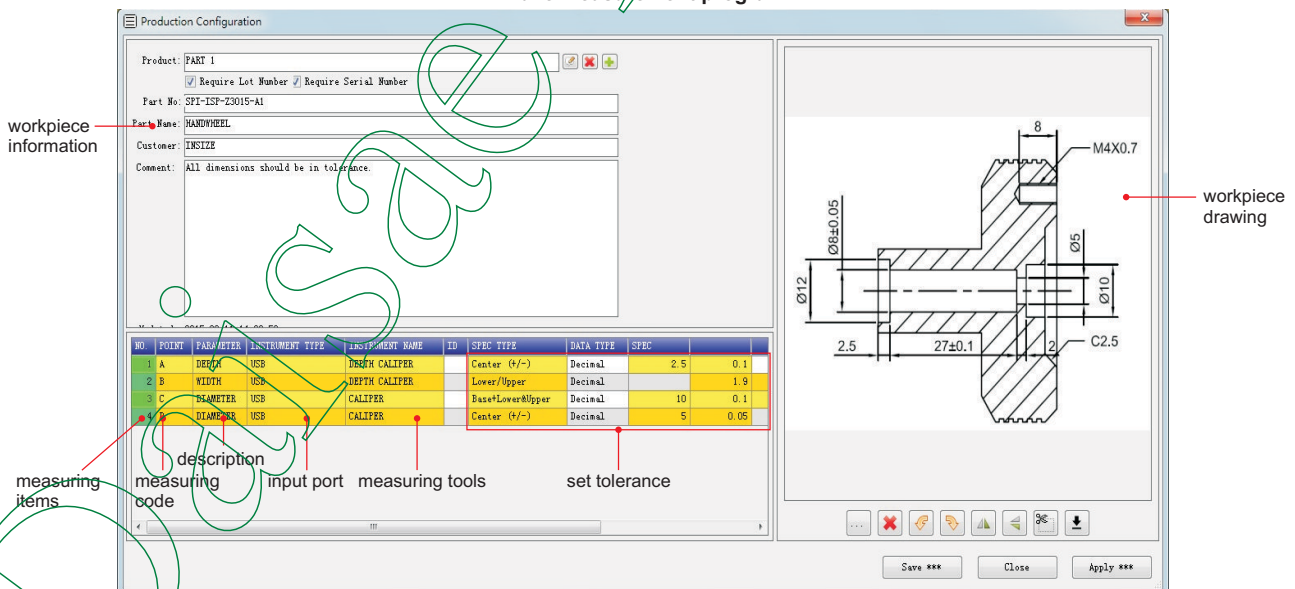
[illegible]

Production Configuration

Product: PART 1

Require Lot Number Require Serial Number

Part No: SPI-ISP-Z3015-A1

Part Name: HANDWHEEL

Customer: INSIZE

Comment: All dimensions should be in tolerance.

workpiece information

| NO. | POINT | PARAMETER | INSTRUMENT TYPE | INSTRUMENT NAME | ID | SPEC TYPE | DATA TYPE | SPEC | |
|---|---|---|---|---|---|---|---|---|---|
| 1 | A | DEPTH | USB | DEPTH CALIPER | | Center (+/-) | Decimal | 2.5 | 0.1 |
| 2 | B | WIDTH | USB | DEPTH CALIPER | | Lower/Upper | Decimal | | 1.9 |
| 3 | C | DIAMETER | USB | CALIPER | | Base+Lower&Upper | Decimal | 10 | 0.1 |
| 4 | D | DIAMETER | USB | CALIPER | | Center (+/-) | Decimal | 5 | 0.05 |

measuring items

measuring code

description

input port

measuring tools

set tolerance

8

M4X0.7

Ø8±0.05

Ø5

Ø12

Ø10

2.5

27±0.1

2

C2.5

workpiece drawing

Save ***

Close

Apply ***